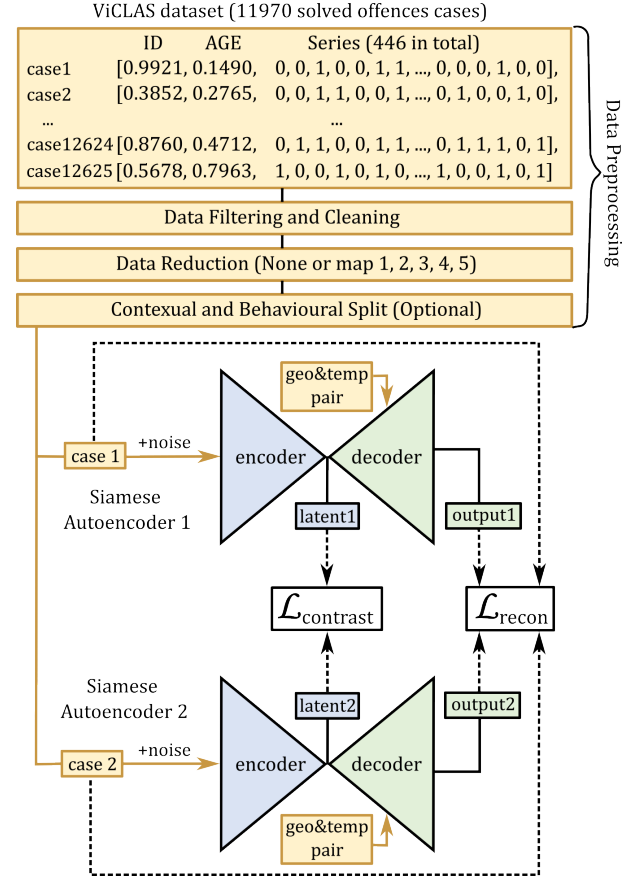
ViCLAS dataset (11970 solved offences cases)

| | ID | AGE | Series (446 in total) |
|---|---|---|---|
| case1 | [0.9921, | 0.1490, | 0, 0, 1, 0, 0, 1, 1, ..., 0, 0, 0, 1, 0, 0], |
| case2 | [0.3852, | 0.2765, | 0, 0, 1, 1, 0, 0, 1, ..., 0, 1, 0, 0, 1, 0], |
| ... | | | |
| case12624 | [0.8760, | 0.4712, | 0, 1, 1, 0, 0, 1, 1, ..., 0, 1, 1, 1, 0, 1], |
| case12625 | [0.5678, | 0.7963, | 1, 0, 0, 1, 0, 1, 0, ..., 1, 0, 0, 1, 0, 1] |

Data Filtering and Cleaning

Data Reduction (None or map 1, 2, 3, 4, 5)

Contexual and Behavioural Split (Optional)

Data Preprocessing

geo&temp pair

case 1

+noise

encoder

decoder

Siamese Autoencoder 1

latent1

output1

$\mathcal{L}_{\text{contrast}}$

$\mathcal{L}_{\text{recon}}$

Siamese Autoencoder 2

latent2

output2

case 2

+noise

encoder

decoder

geo&temp pair